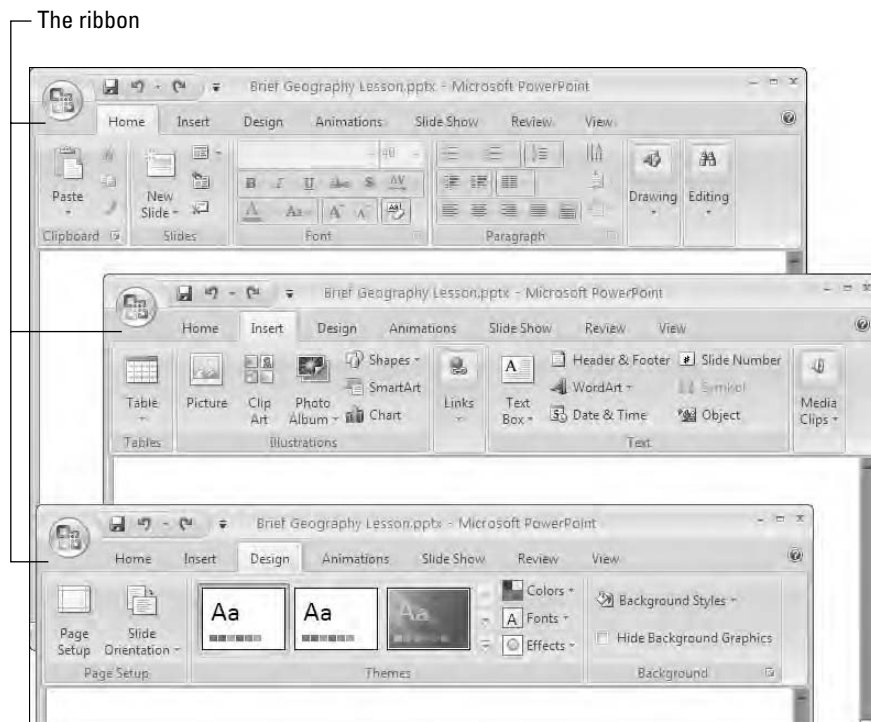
The ribbon

Brief Geography Lesson.pptx - Microsoft PowerPoint

Home Insert Design Animations Slide Show Review View

Paste

New Slide

B I U abe S AV

A Aa A A

Drawing Editing

Clipboard Slides Font Paragraph

Brief Geography Lesson.pptx - Microsoft PowerPoint

Home Insert Design Animations Slide Show Review View

Table Picture Clip Art Photo Album Shapes SmartArt Chart Links Text Box Header & Footer WordArt Date & Time Slide Number Symbol Object Media Clips

Tables Illustrations Text

Brief Geography Lesson.pptx - Microsoft PowerPoint

Home Insert Design Animations Slide Show Review View

Page Setup Slide Orientation

Aa Aa Aa

Colors Fonts Effects

Background Styles

Hide Background Graphics

Page Setup Themes Background